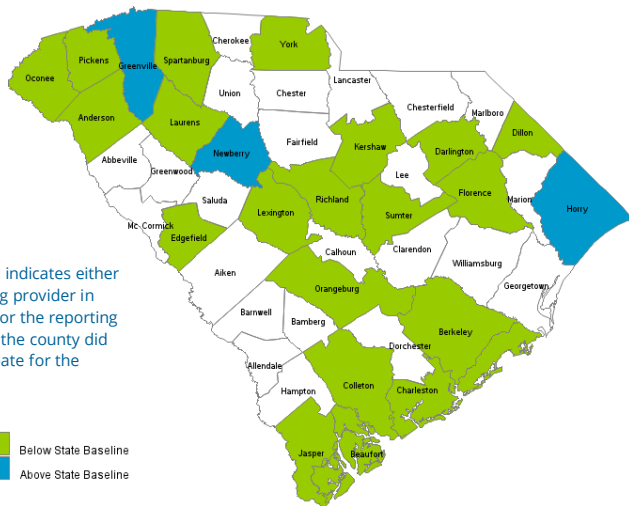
Oconee
Pickens
Greenville
Spartanburg
Cherokee
York
Union
Chester
Lancaster
Chesterfield
Marlboro
Anderson
Laurens
Newberry
Fairfield
Kershaw
Darlington
Dillon
Abbeville
Greenwood
Lee
Florence
Marion
Horry
Saluda
Lexington
Richland
Sumter
Mc Cormick
Edgefield
Calhoun
Clarendon
Williamsburg
Aiken
Orangeburg
Georgetown
Barnwell
Bamberg
Berkeley
Dorchester
Allendale
Hampton
Colleton
Charleston
Jasper
Beaufort

indicates either
g provider in
or the reporting
the county did
ate for the

Below State Baseline
Above State Baseline